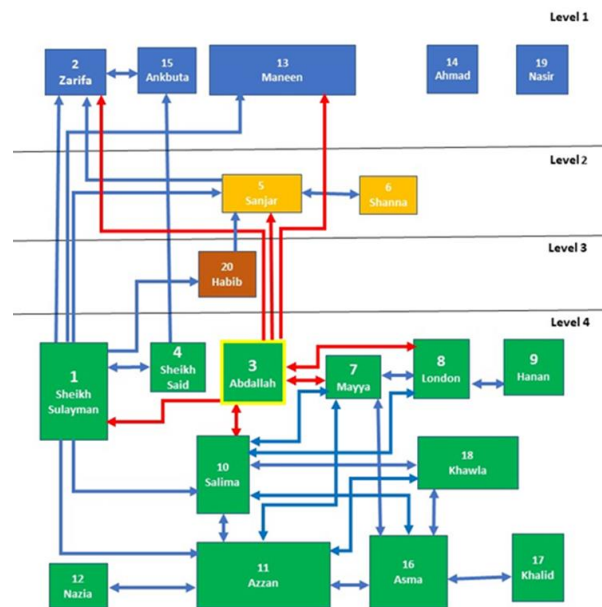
Level 1

2
Zarifa

15
Ankbuta

13
Maneen

14
Ahmad

19
Nasir

Level 2

5
Sanjar

6
Shanna

Level 3

20
Habib

Level 4

1
Sheikh
Sulayman

4
Sheikh
Said

3
Abdallah

7
Mayya

8
London

9
Hanan

10
Salima

18
Khawla

11
Azzan

16
Asma

17
Khalid

12
Nazia